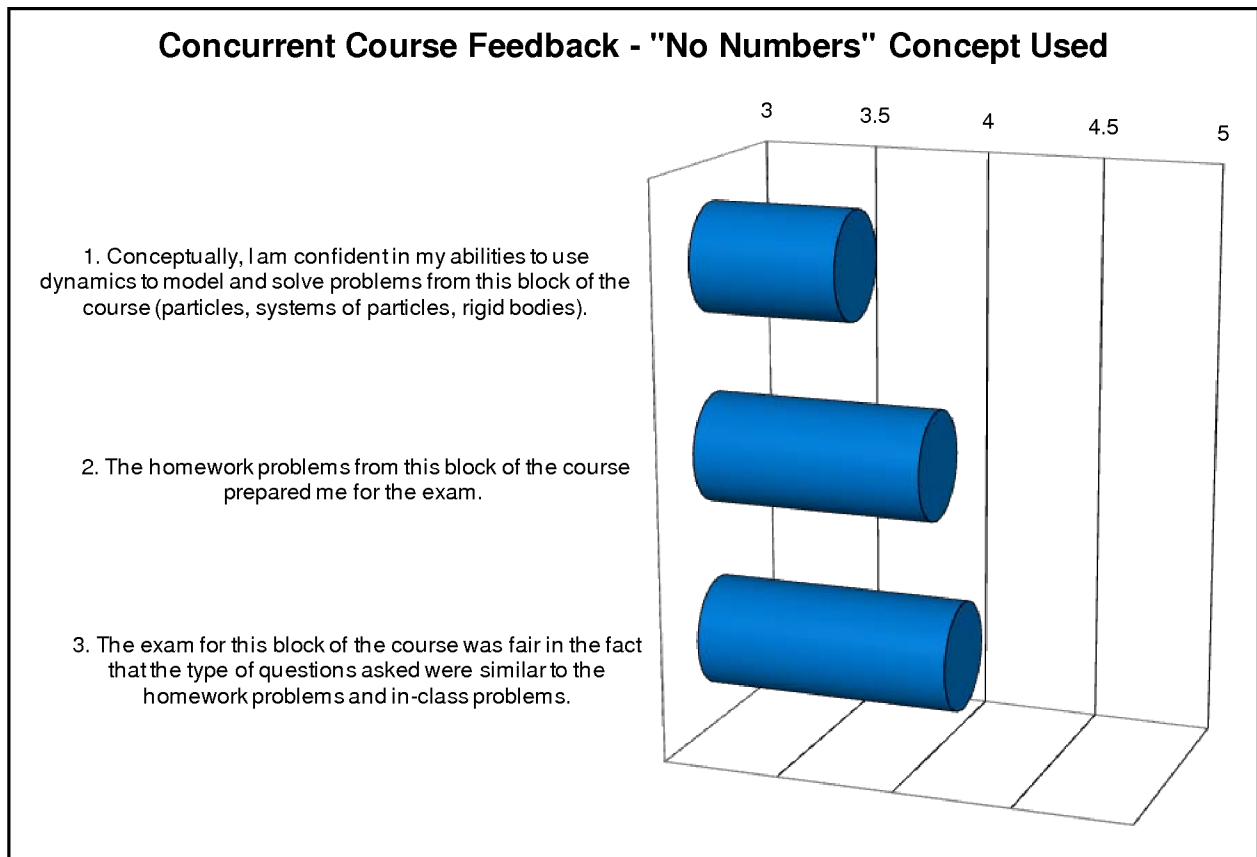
Concurrent Course Feedback - "No Numbers" Concept Used

3
3.5
4
4.5
5

1. Conceptually, I am confident in my abilities to use dynamics to model and solve problems from this block of the course (particles, systems of particles, rigid bodies).

2. The homework problems from this block of the course prepared me for the exam.

3. The exam for this block of the course was fair in the fact that the type of questions asked were similar to the homework problems and in-class problems.